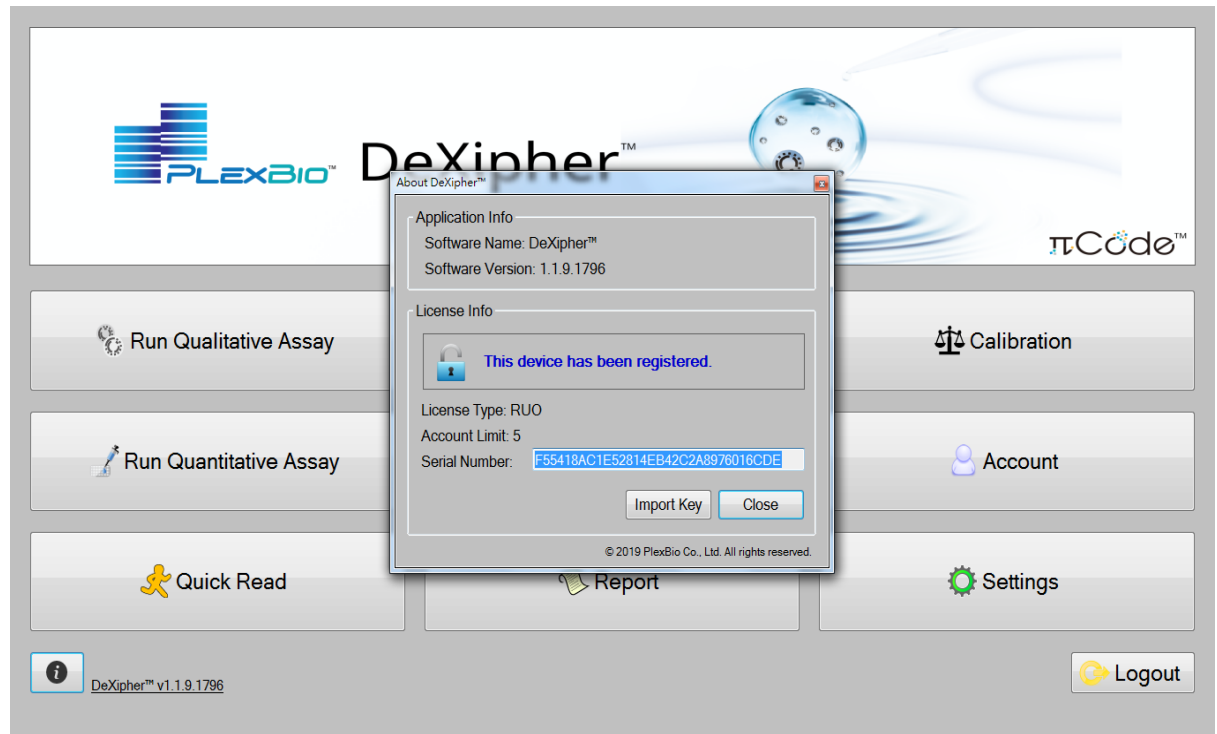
PLEXBIO™

DeXipher™

πCode™

About DeXipher™

Application Info

Software Name: DeXipher™

Software Version: 1.1.9.1796

License Info

This device has been registered.

License Type: RUO

Account Limit: 5

Serial Number: F55418AC1E52814EB42C2A8976016CDE

Import Key

Close

© 2019 PlexBio Co., Ltd. All rights reserved.

Run Qualitative Assay

Calibration

Run Quantitative Assay

Account

Quick Read

Report

Settings

DeXipher™ v1.1.9.1796

Logout